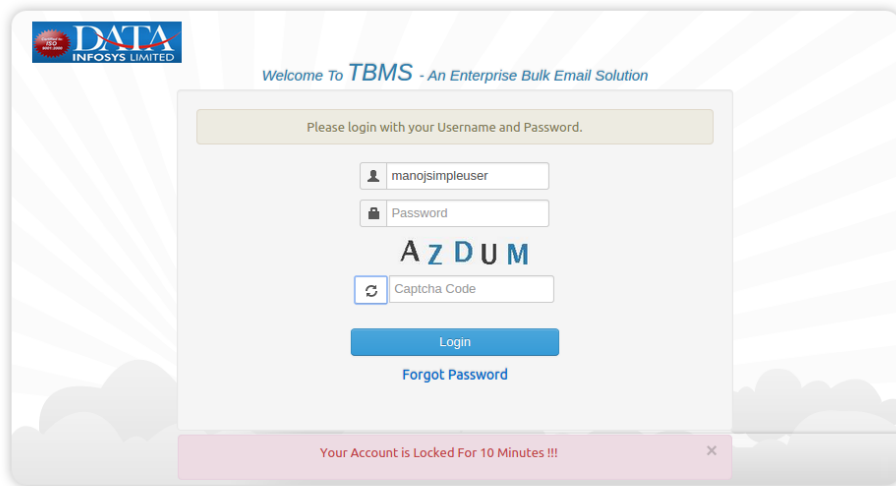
DATA INFOSYS LIMITED

Welcome To TBMS - An Enterprise Bulk Email Solution

Please login with your Username and Password.

manojsimpleuser

Password

AZDUM

Captcha Code

Login

Forgot Password

Your Account is Locked For 10 Minutes !!!

×